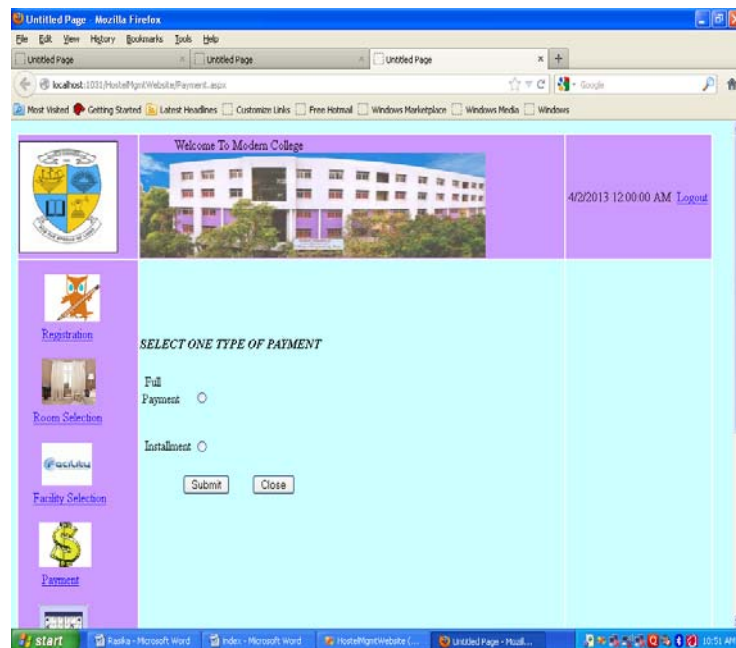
Untitled Page - Mozilla Firefox

File Edit View History Bookmarks Tools Help

Untitled Page | Untitled Page | Untitled Page

localhost:1031/HostelMgmtWebsite/Payment.aspx

Google

Most Visited | Getting Started | Latest Headlines | Customize Links | Free Hotmail | Windows Marketplace | Windows Media | Windows

Welcome To Modern College

4/2/2013 12:00:00 AM Logout

Registration

Room Selection

Facility

Facility Selection

Payment

SELECT ONE TYPE OF PAYMENT

Full Payment

Installment

Submit Close

start | Rasika - Microsoft Word | index - Microsoft Word | HostelMgmtWebsite (... | Untitled Page - Mozil... | 10:51 AM